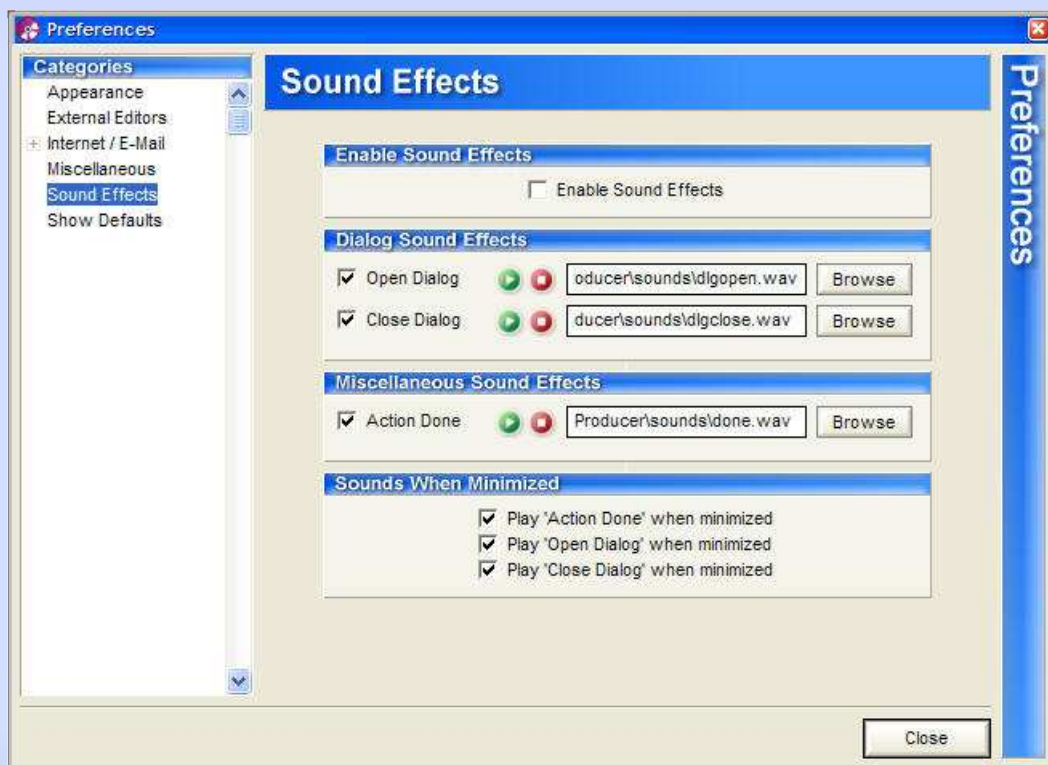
Preferences

Categories
Appearance
External Editors
Internet / E-Mail
Miscellaneous
Sound Effects
Show Defaults

Sound Effects

Preferences

Enable Sound Effects
Enable Sound Effects

Dialog Sound Effects
Open Dialog oducer\sounds\dlgopen.wav Browse
Close Dialog ducer\sounds\dlgclose.wav Browse

Miscellaneous Sound Effects
Action Done Producer\sounds\done.wav Browse

Sounds When Minimized
Play 'Action Done' when minimized
Play 'Open Dialog' when minimized
Play 'Close Dialog' when minimized

Close